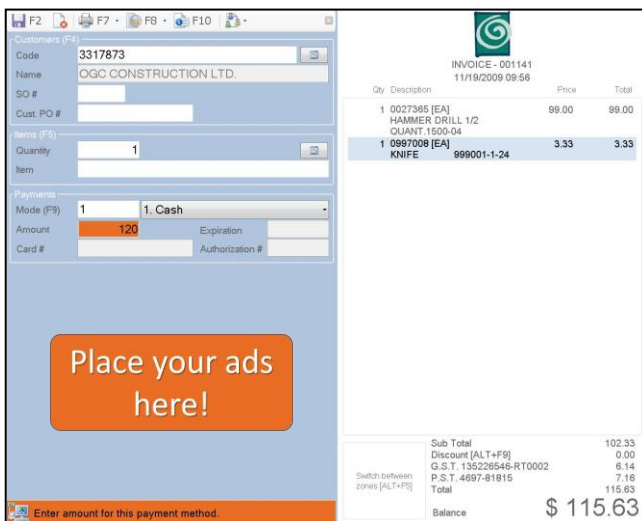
F2 F7 · F8 · F10

Customers (F4)

Code 3317873

Name OGC CONSTRUCTION LTD.

SO #

Cust. PO #

Items (F5)

Quantity 1

Item

Payments

Mode (F9) 1 1. Cash

Amount 120 Expiration

Card # Authorization #

Place your ads here!

Enter amount for this payment method.

INVOICE - 001141
11/19/2009 09:56

| Qty | Description | Price | Total |
|---|---|---|---|
| 1 | 0027365 [EA] HAMMER DRILL 1/2 QUANT.1500-04 | 99.00 | 99.00 |
| 1 | 0997008 [EA] KNIFE 999001-1-24 | 3.33 | 3.33 |

Switch between zones [ALT+F5]

| | |
|---|---|
| Sub Total | 102.33 |
| Discount [ALT+F9] | 0.00 |
| G.S.T. 135226546-RT0002 | 6.14 |
| P.S.T. 4697-81815 | 7.16 |
| Total | 115.63 |
| Balance | $ 115.63 |